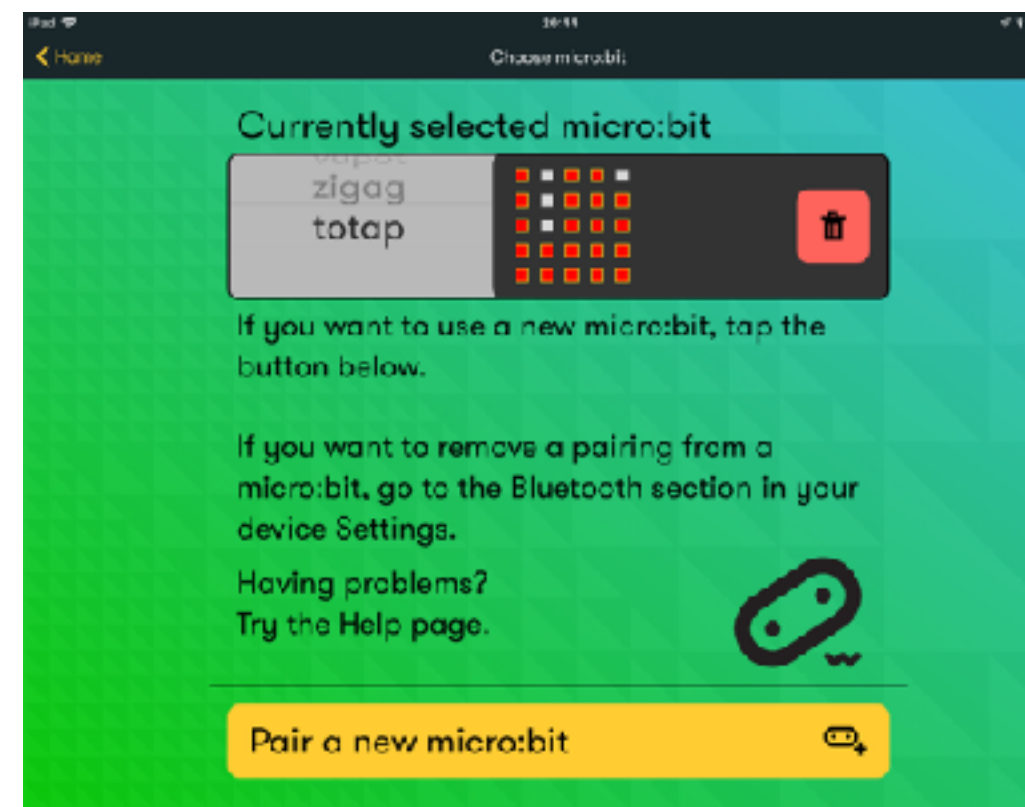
iPad
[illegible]

Home
Choose micro:bit

Currently selected micro:bit

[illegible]
zigag
totap

If you want to use a new micro:bit, tap the button below.

If you want to remove a pairing from a micro:bit, go to the Bluetooth section in your device Settings.

Having problems?
Try the Help page.

Pair a new micro:bit